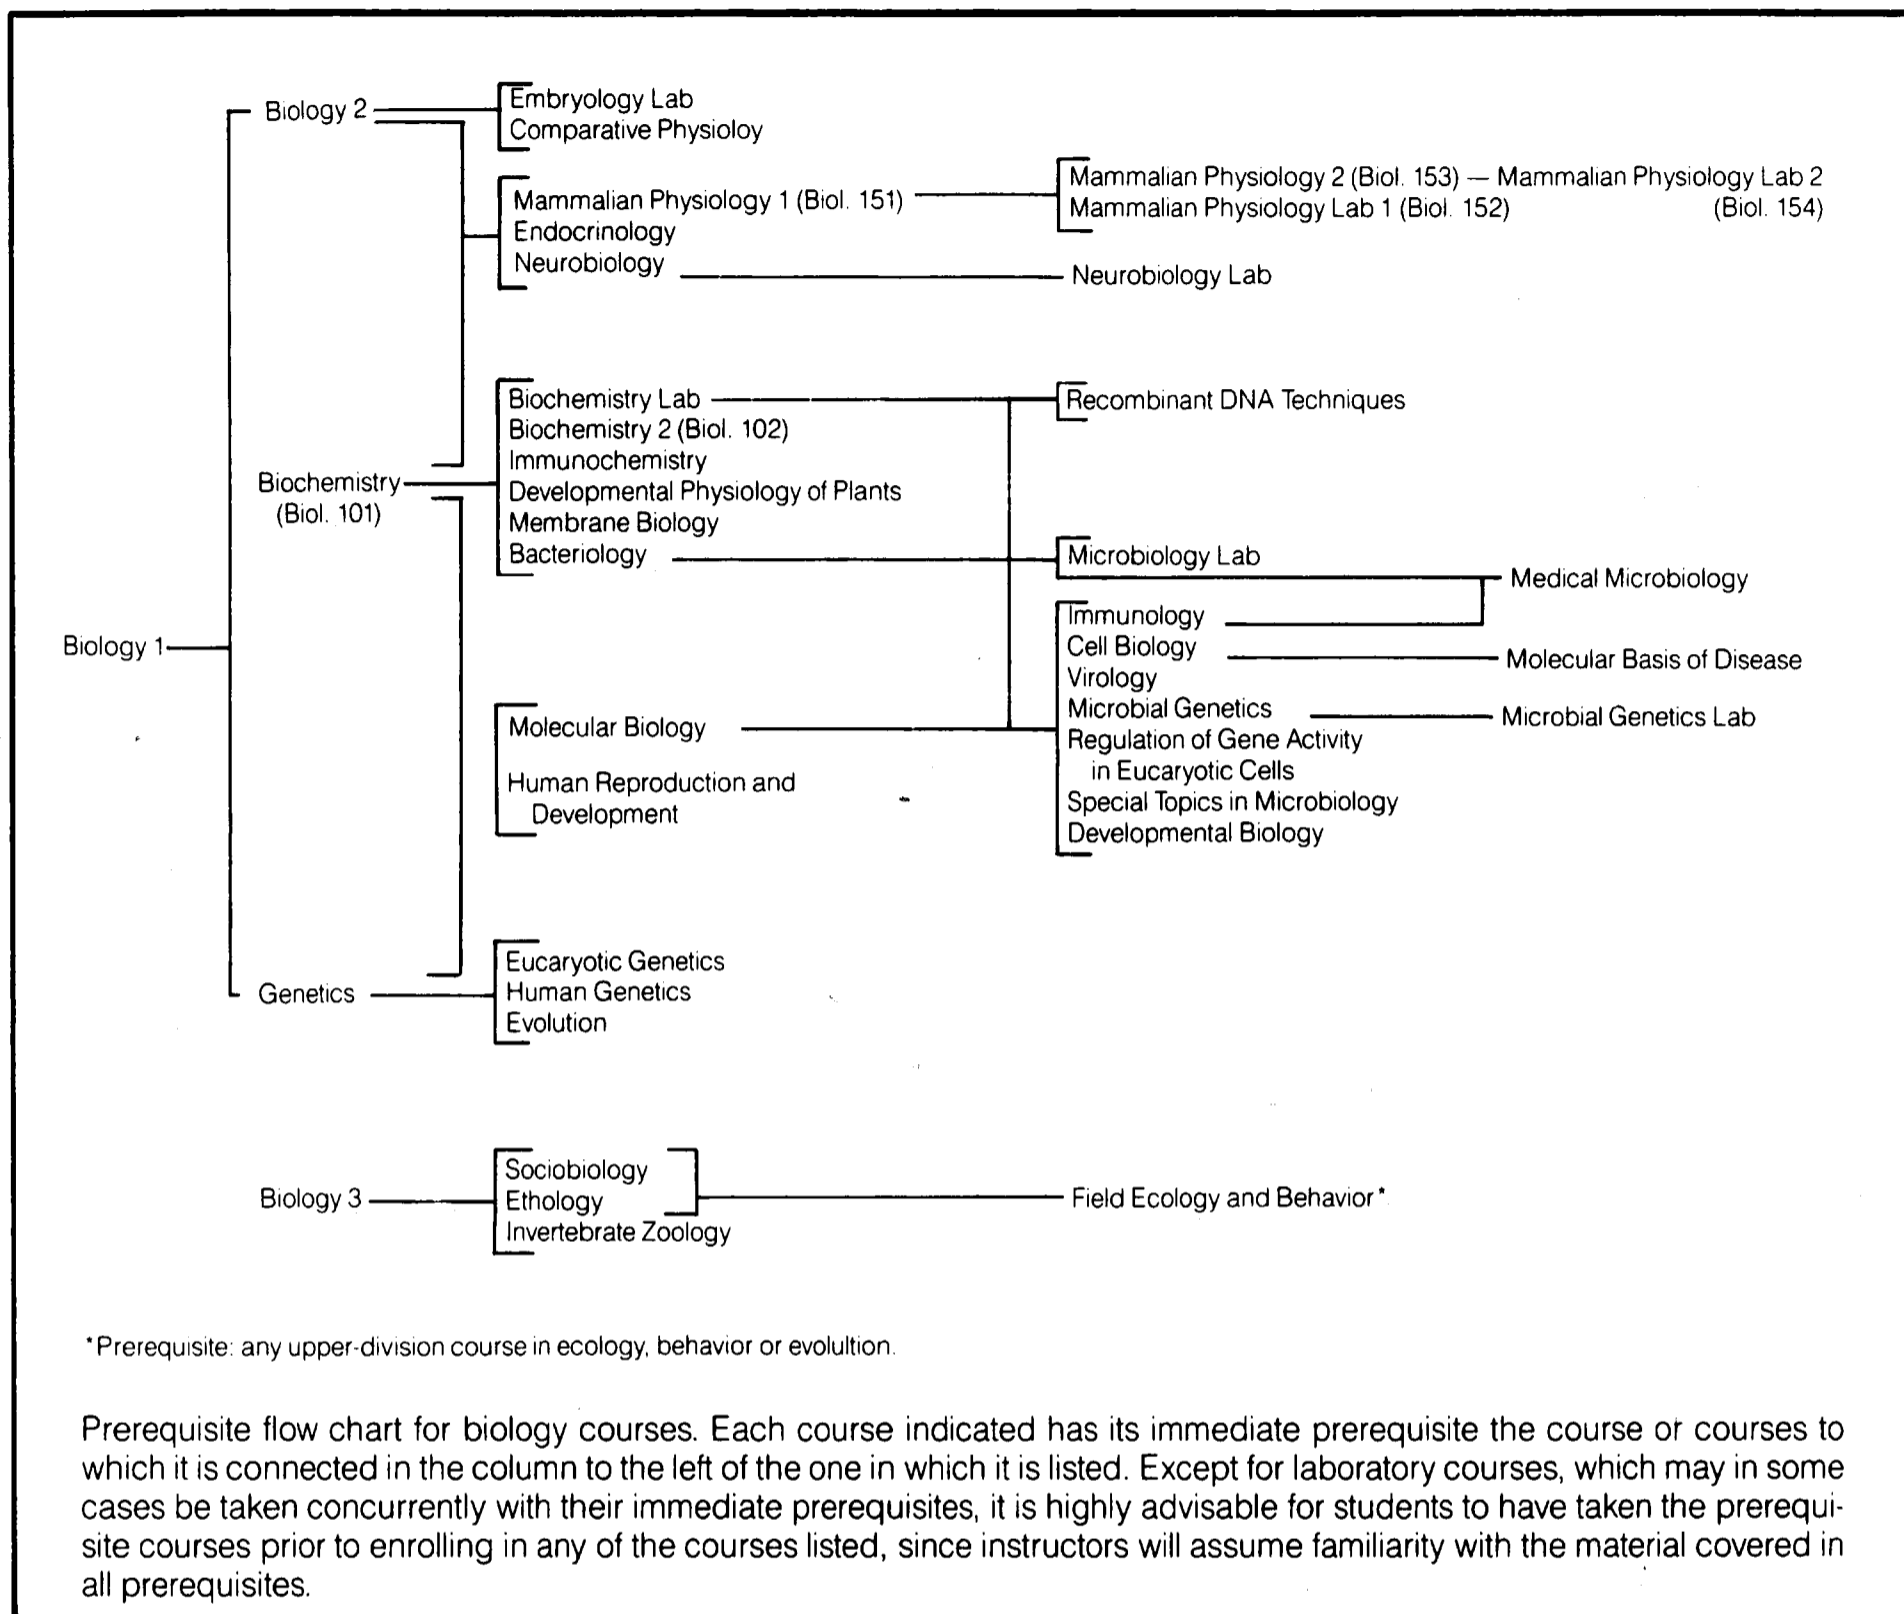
Biology 2

Embryology Lab
Comparative Physioloy

Mammalian Physiology 1 (Biol. 151)
Endocrinology
Neurobiology

Mammalian Physiology 2 (Biol. 153) — Mammalian Physiology Lab 2 (Biol. 154)
Mammalian Physiology Lab 1 (Biol. 152)

Neurobiology Lab

Biochemistry (Biol. 101)

Biochemistry Lab
Biochemistry 2 (Biol. 102)
Immunochemistry
Developmental Physiology of Plants
Membrane Biology
Bacteriology

Recombinant DNA Techniques

Microbiology Lab

Medical Microbiology

Immunology
Cell Biology
Virology
Microbial Genetics
Regulation of Gene Activity in Eucaryotic Cells
Special Topics in Microbiology
Developmental Biology

Molecular Basis of Disease

Microbial Genetics Lab

Biology 1

Molecular Biology

Human Reproduction and Development

Genetics

Eucaryotic Genetics
Human Genetics
Evolution

Biology 3

Sociobiology
Ethology
Invertebrate Zoology

Field Ecology and Behavior*

*Prerequisite: any upper-division course in ecology, behavior or evolultion.

Prerequisite flow chart for biology courses. Each course indicated has its immediate prerequisite the course or courses to which it is connected in the column to the left of the one in which it is listed. Except for laboratory courses, which may in some cases be taken concurrently with their immediate prerequisites, it is highly advisable for students to have taken the prerequisite courses prior to enrolling in any of the courses listed, since instructors will assume familiarity with the material covered in all prerequisites.